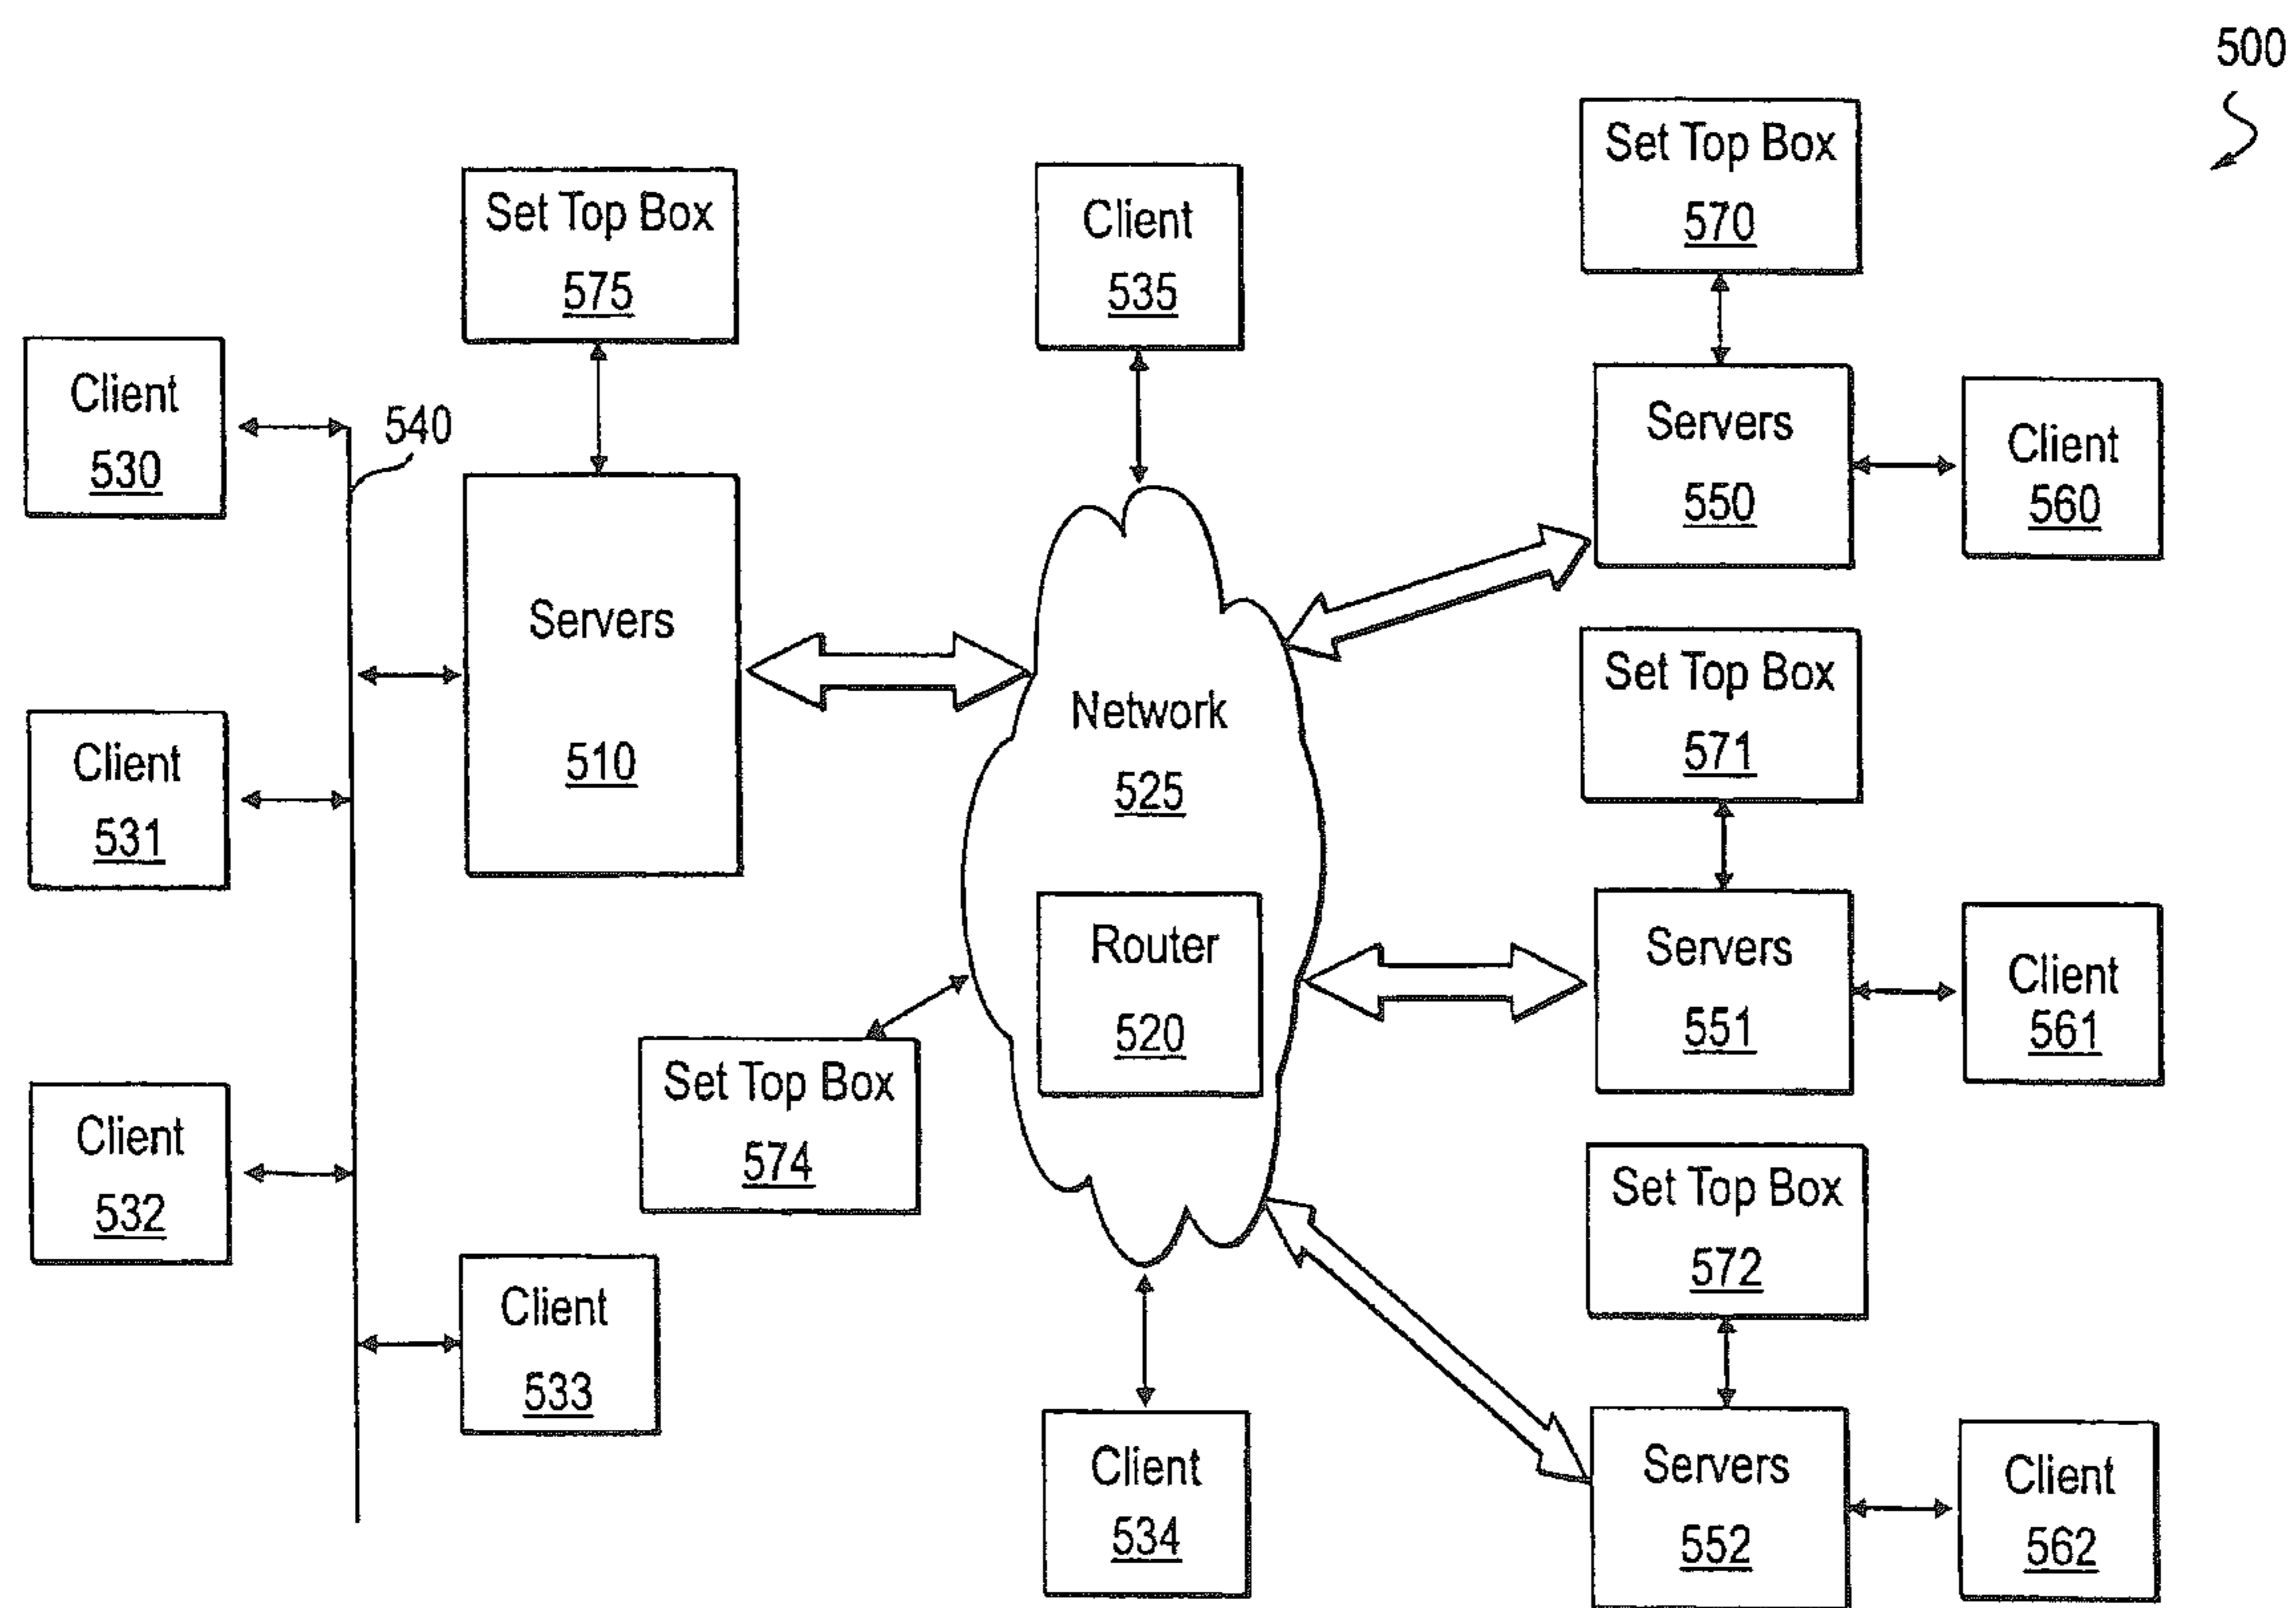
500

Set Top Box 575

Client 535

Set Top Box 570

Client 530

540

Servers 510

Servers 550

Client 560

Network 525

Set Top Box 571

Client 531

Router 520

Servers 551

Client 561

Set Top Box 574

Client 532

Set Top Box 572

Client 533

Client 534

Servers 552

Client 562